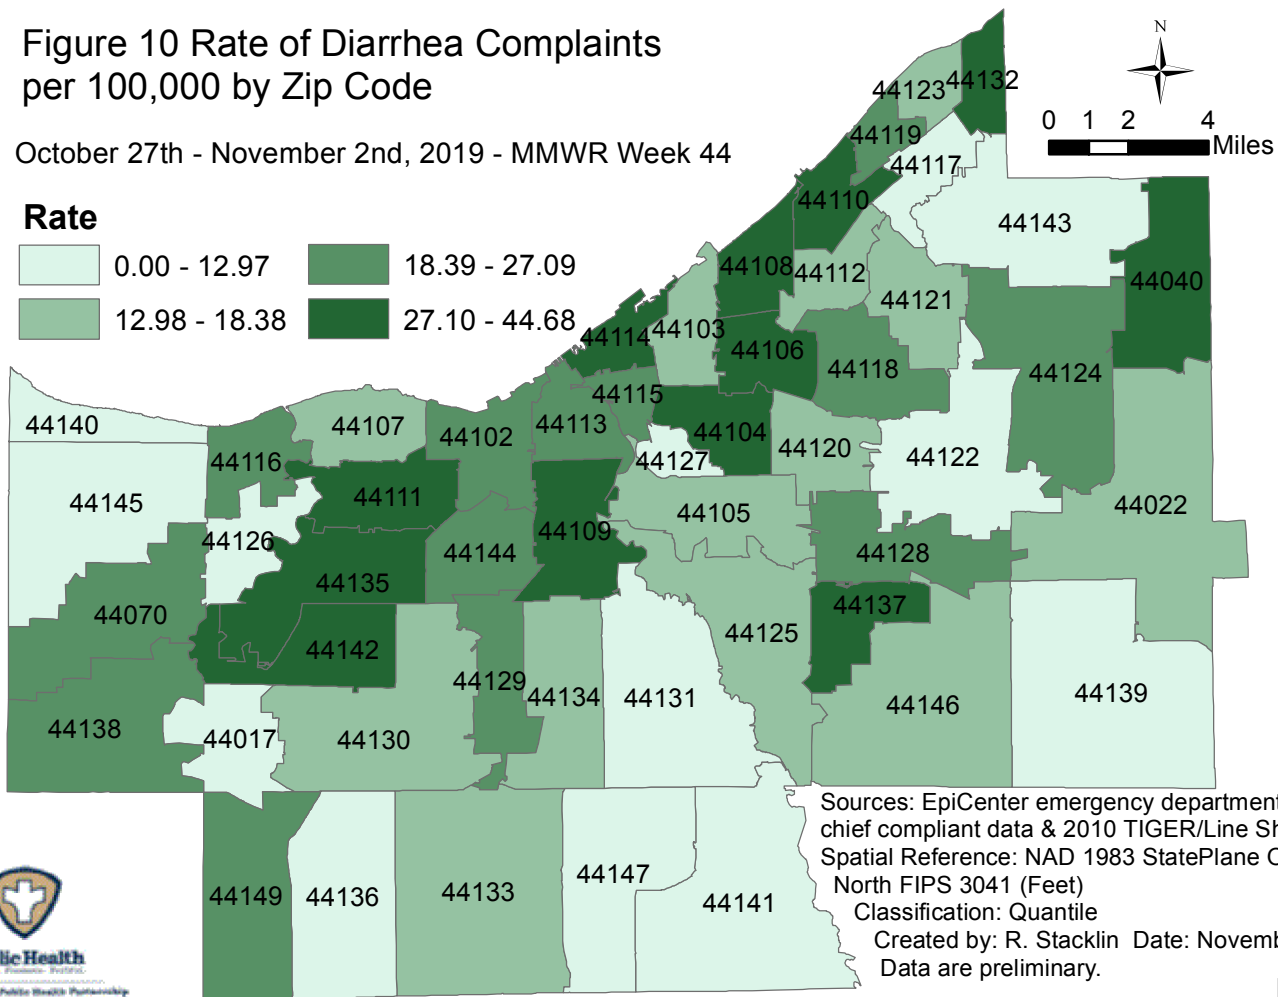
Figure 10 Rate of Diarrhea Complaints per 100,000 by Zip Code

October 27th - November 2nd, 2019 - MMWR Week 44

Rate

0.00 - 12.97

12.98 - 18.38

18.39 - 27.09

27.10 - 44.68

N

0 1 2 4 Miles

44123 44132 44119 44117 44110 44143 44108 44112 44040 44121 44114 44103 44106 44118 44124 44115 44140 44107 44102 44113 44104 44120 44122 44116 44127 44111 44145 44105 44022 44109 44126 44144 44128 44135 44070 44137 44142 44125 44129 44134 44131 44146 44139 44138 44017 44130 44149 44136 44133 44147 44141

Sources: EpiCenter emergency department chief compliant data & 2010 TIGER/Line Sh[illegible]
Spatial Reference: NAD 1983 StatePlane O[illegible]
North FIPS 3041 (Feet)
Classification: Quantile
Created by: R. Stacklin Date: Novemb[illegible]
Data are preliminary.

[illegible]lic Health
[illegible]
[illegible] Public Health Partnership